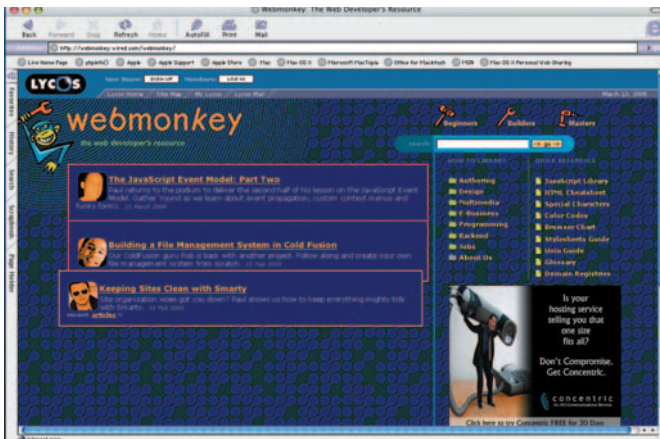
Webmonkey: The Web Developer's Resource

Back Forward Stop Refresh Home AutoFill Print Mail

http://webmonkey.wired.com/webmonkey/

Live Home Page Apple Apple Support Apple Store Mac Mac OS X Microsoft MacTopia Office for Macintosh MSN Mac OS X Personal Web Sharing

LYCOS

Lycos Home / Site Map / My Lycos / Lycos Mail

March 13, 2005

Favorites History Search Scrapbook Page Holder

webmonkey

the web developer's resource

Beginners Builders Masters

search: go

HOW-TO LIBRARY

Authoring
Design
Multimedia
E-Business
Programming
Backend
Jobs
About Us

QUICK REFERENCE

JavaScript Library
HTML Cheatsheet
Special Characters
Color Codes
Browser Chart
Stylesheets Guide
Unix Guide
Glossary
Domain Registries

The JavaScript Event Model: Part Two

Paul returns to the podium to deliver the second half of his lesson on the JavaScript Event Model. Gather 'round as we learn about event propagation, custom context menus and funky forms.

Building a File Management System in Cold Fusion

Our ColdFusion guru Rob is back with another project. Follow along and create your own file management system from scratch.

Keeping Sites Clean with Smarty

Site organization woes got you down? Paul shows us how to keep everything mighty tidy with Smarty.

articles

Is your hosting service telling you that one size fits all?

Don't Compromise. Get Concentric.

concentric

Click here to try Concentric FREE for 30 Days